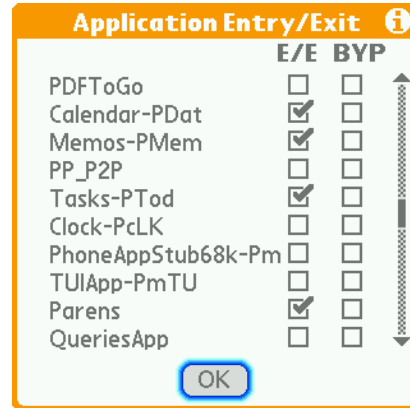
Application Entry/Exit

| | E/E | BYP |
|---|---|---|
| PDFToGo | ☐ | ☐ |
| Calendar-PDat | ☑ | ☐ |
| Memos-PMem | ☑ | ☐ |
| PP_P2P | ☐ | ☐ |
| Tasks-PTod | ☑ | ☐ |
| Clock-PcLK | ☐ | ☐ |
| PhoneAppStub68k-Pm | ☐ | ☐ |
| TUIApp-PmTU | ☐ | ☐ |
| Parens | ☑ | ☐ |
| QueriesApp | ☐ | ☐ |

OK